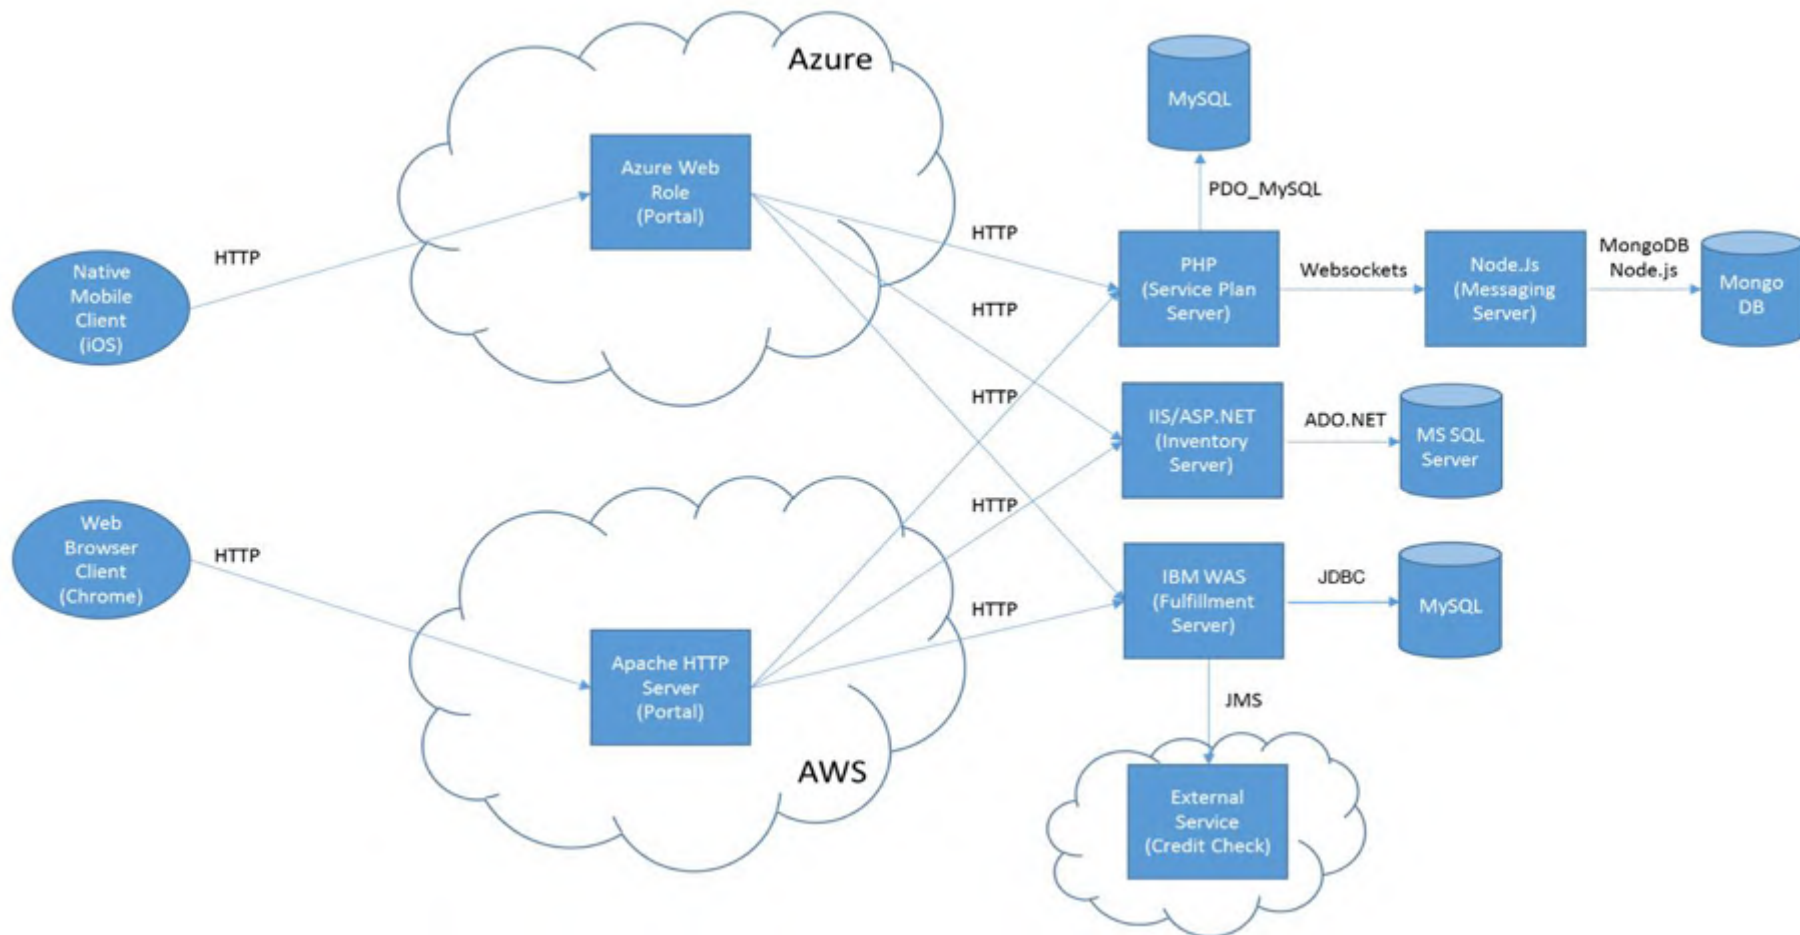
Azure

Azure Web Role (Portal)

HTTP

Native Mobile Client (iOS)

MySQL

PDO_MySQL

HTTP

HTTP

PHP (Service Plan Server)

Websockets

Node.Js (Messaging Server)

MongoDB Node.js

Mongo DB

HTTP

IIS/ASP.NET (Inventory Server)

ADO.NET

MS SQL Server

Web Browser Client (Chrome)

HTTP

HTTP

HTTP

IBM WAS (Fulfillment Server)

JDBC

MySQL

Apache HTTP Server (Portal)

JMS

AWS

External Service (Credit Check)